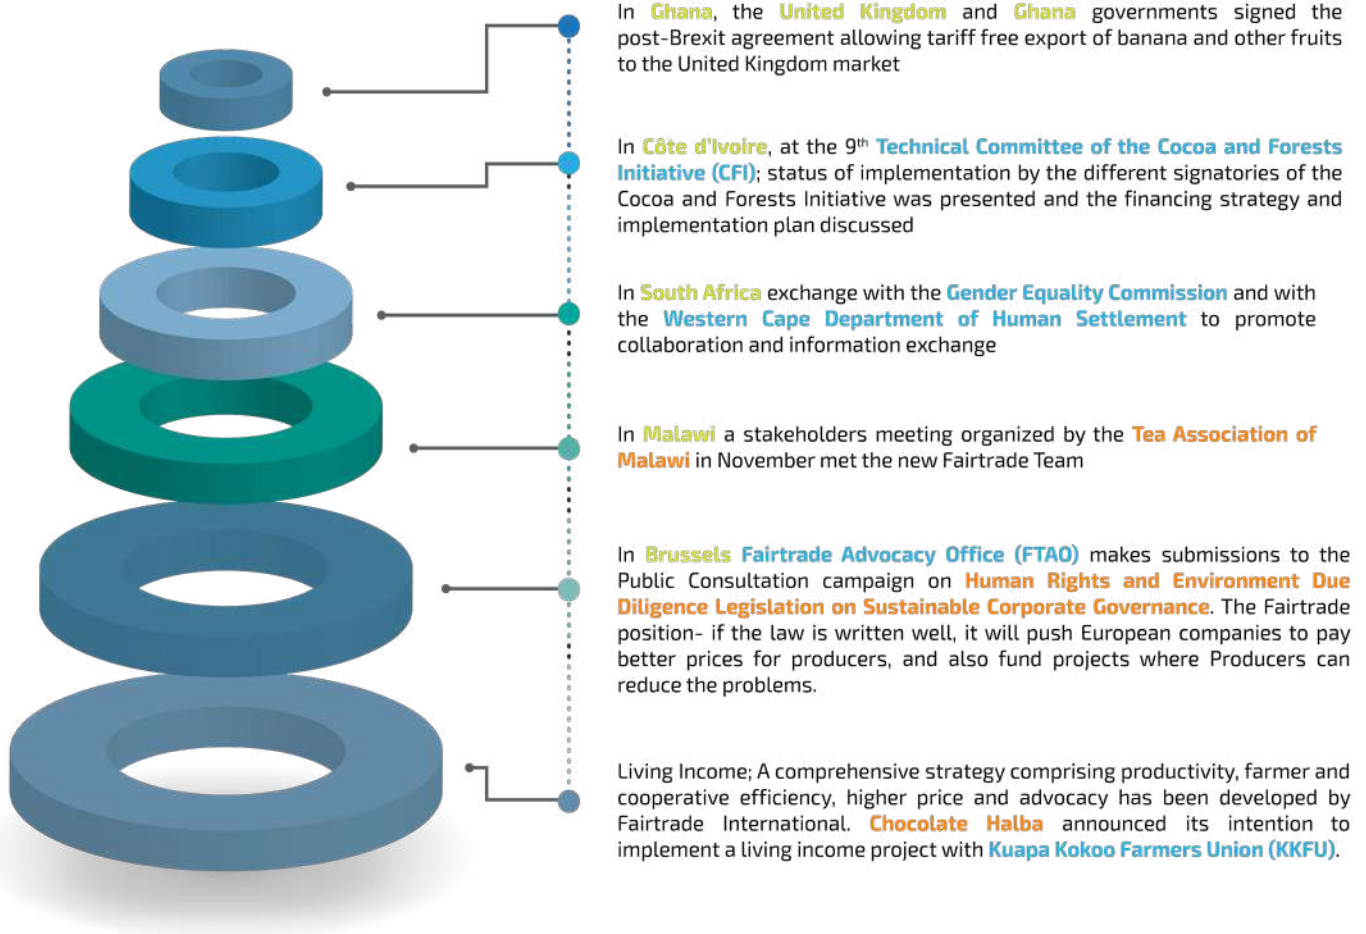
In Ghana, the United Kingdom and Ghana governments signed the post-Brexit agreement allowing tariff free export of banana and other fruits to the United Kingdom market

In Côte d'Ivoire, at the 9$^{th}$ Technical Committee of the Cocoa and Forests Initiative (CFI); status of implementation by the different signatories of the Cocoa and Forests Initiative was presented and the financing strategy and implementation plan discussed

In South Africa exchange with the Gender Equality Commission and with the Western Cape Department of Human Settlement to promote collaboration and information exchange

In Malawi a stakeholders meeting organized by the Tea Association of Malawi in November met the new Fairtrade Team

In Brussels Fairtrade Advocacy Office (FTAO) makes submissions to the Public Consultation campaign on Human Rights and Environment Due Diligence Legislation on Sustainable Corporate Governance. The Fairtrade position- if the law is written well, it will push European companies to pay better prices for producers, and also fund projects where Producers can reduce the problems.

Living Income; A comprehensive strategy comprising productivity, farmer and cooperative efficiency, higher price and advocacy has been developed by Fairtrade International. Chocolate Halba announced its intention to implement a living income project with Kuapa Kokoo Farmers Union (KKFU).